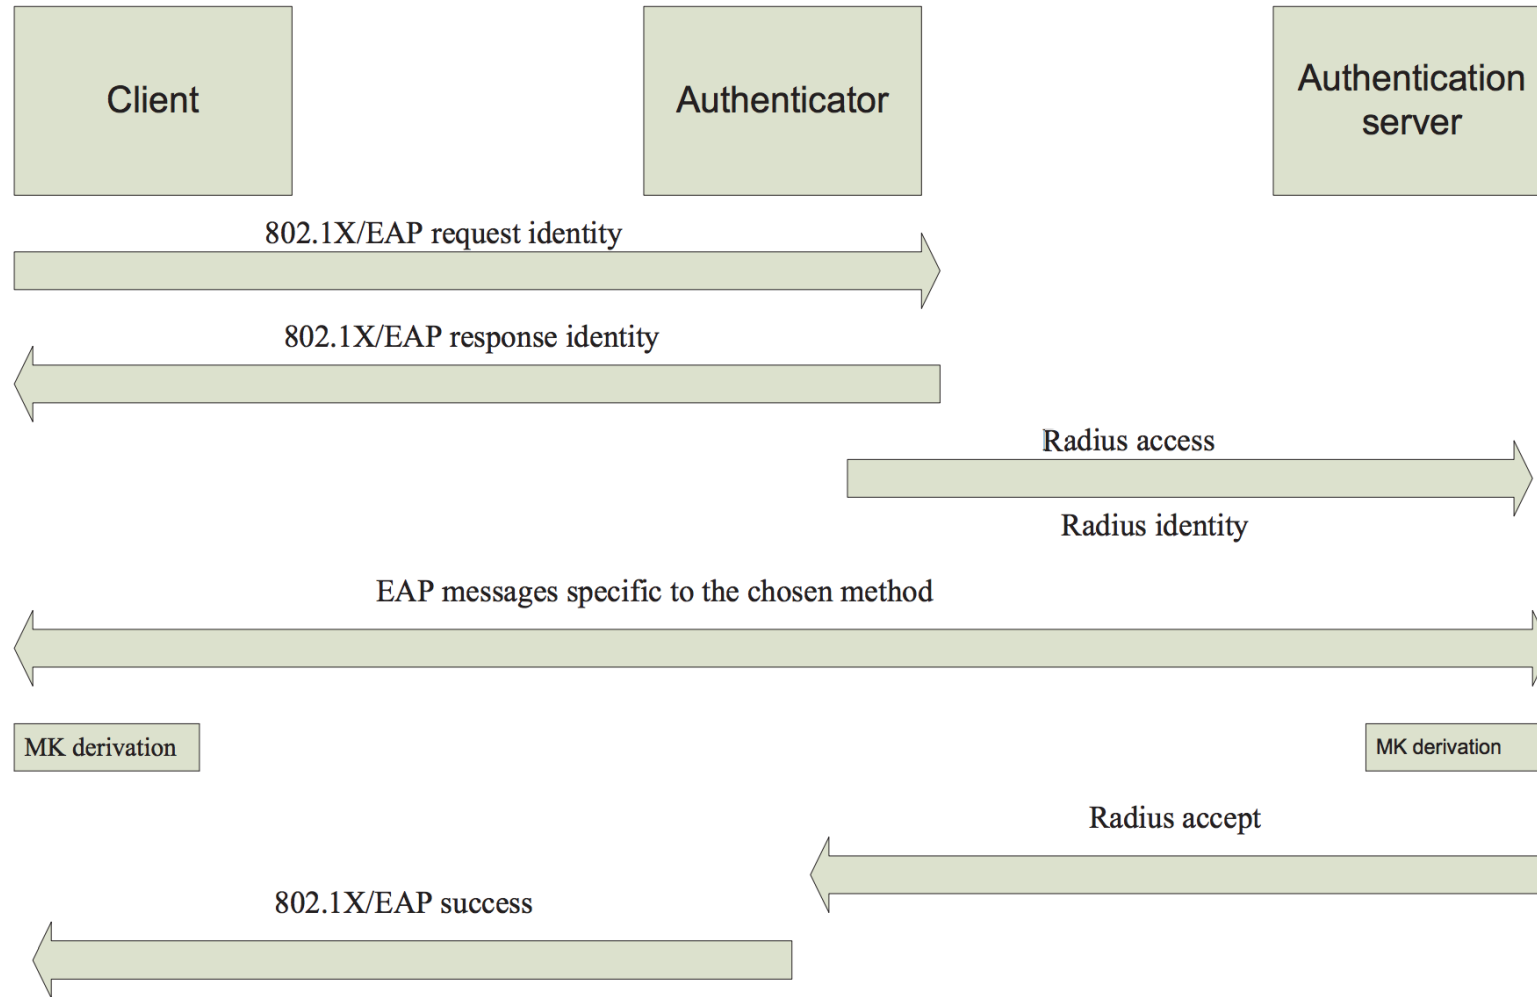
Client

Authenticator

Authentication server

802.1X/EAP request identity

802.1X/EAP response identity

Radius access

Radius identity

EAP messages specific to the chosen method

MK derivation

MK derivation

Radius accept

802.1X/EAP success